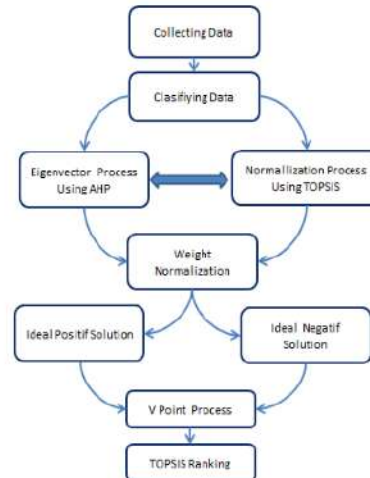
Collecting Data

Clasifiying Data

Eigenvector Process Using AHP

Normallization Process Using TOPSIS

Weight Normalization

Ideal Positif Solution

Ideal Negatif Solution

V Point Process

TOPSIS Ranking